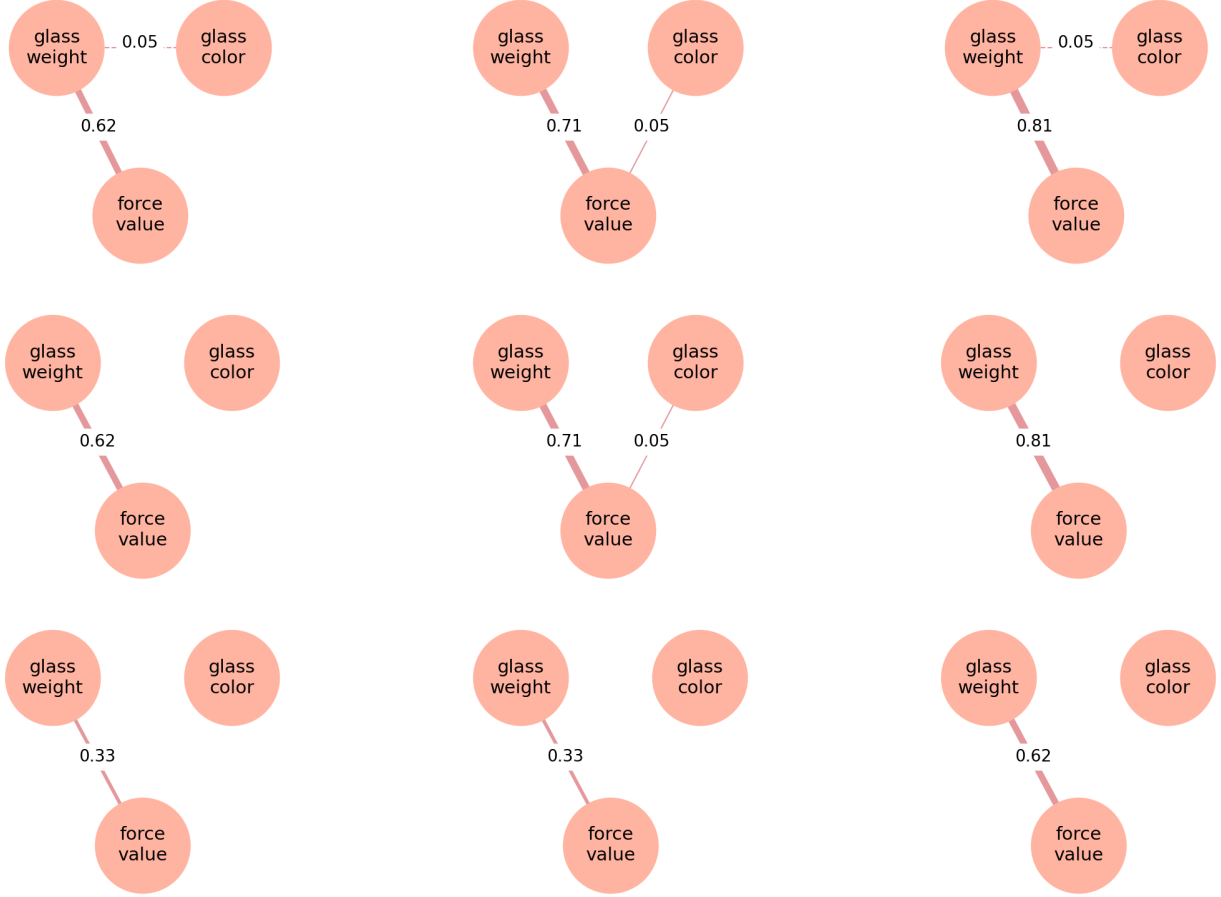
glass weight
0.05
glass color
0.62
force value

glass weight
glass color
0.71
0.05
force value

glass weight
0.05
glass color
0.81
force value

glass weight
glass color
0.62
force value

glass weight
glass color
0.71
0.05
force value

glass weight
glass color
0.81
force value

glass weight
glass color
0.33
force value

glass weight
glass color
0.33
force value

glass weight
glass color
0.62
force value